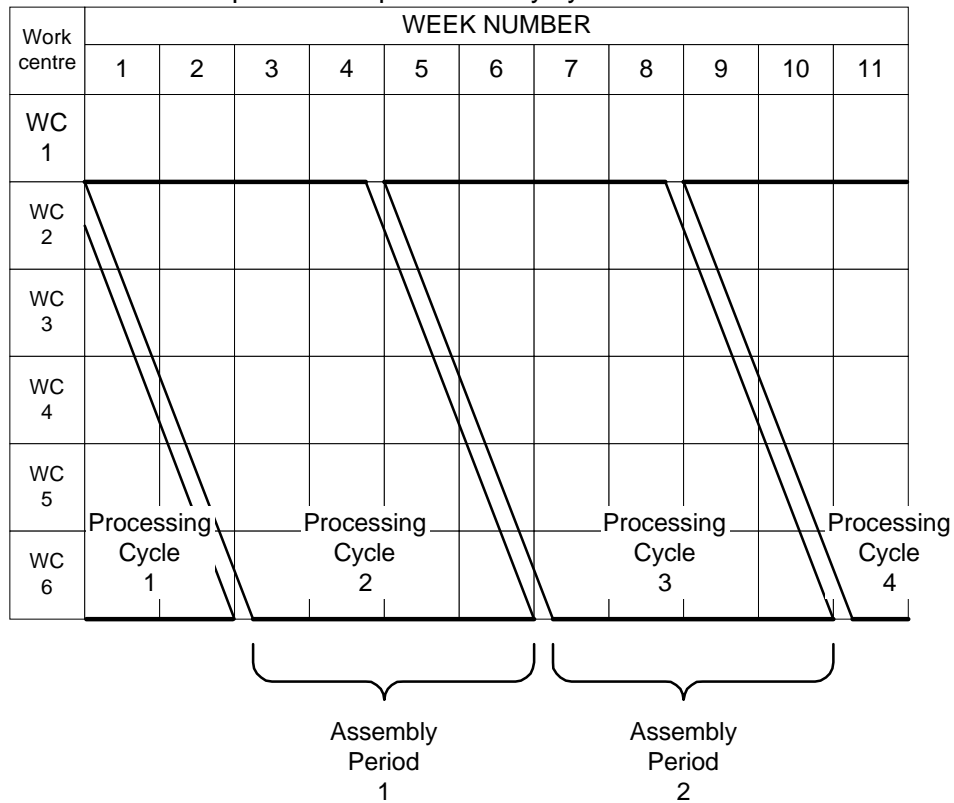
| Work centre | WEEK NUMBER | | | | | | | | | | |
|---|---|---|---|---|---|---|---|---|---|---|---|
| | 1 | 2 | 3 | 4 | 5 | 6 | 7 | 8 | 9 | 10 | 11 |
| WC 1 | | | | | | | | | | | |
| WC 2 | | | | | | | | | | | |
| WC 3 | | | | | | | | | | | |
| WC 4 | | | | | | | | | | | |
| WC 5 | | | | | | | | | | | |
| WC 6 | | | | | | | | | | | |

Processing Cycle 1

Processing Cycle 2

Processing Cycle 3

Processing Cycle 4

Assembly Period 1

Assembly Period 2